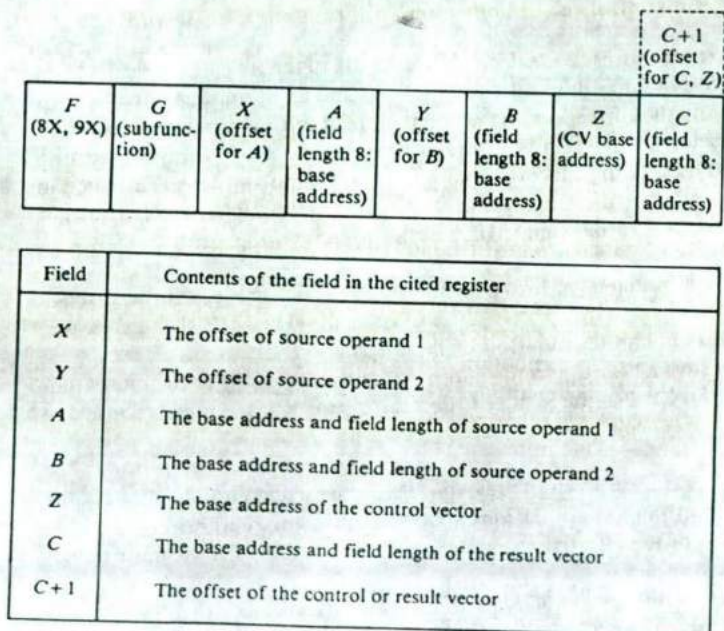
$C+1$ (offset for $C$, $Z$)

| $F$ (8X, 9X) | $G$ (subfunction) | $X$ (offset for $A$) | $A$ (field length 8: base address) | $Y$ (offset for $B$) | $B$ (field length 8: base address) | $Z$ (CV base address) | $C$ (field length 8: base address) |
|---|---|---|---|---|---|---|---|

| Field | Contents of the field in the cited register |
|---|---|
| $X$ | The offset of source operand 1 |
| $Y$ | The offset of source operand 2 |
| $A$ | The base address and field length of source operand 1 |
| $B$ | The base address and field length of source operand 2 |
| $Z$ | The base address of the control vector |
| $C$ | The base address and field length of the result vector |
| $C+1$ | The offset of the control or result vector |